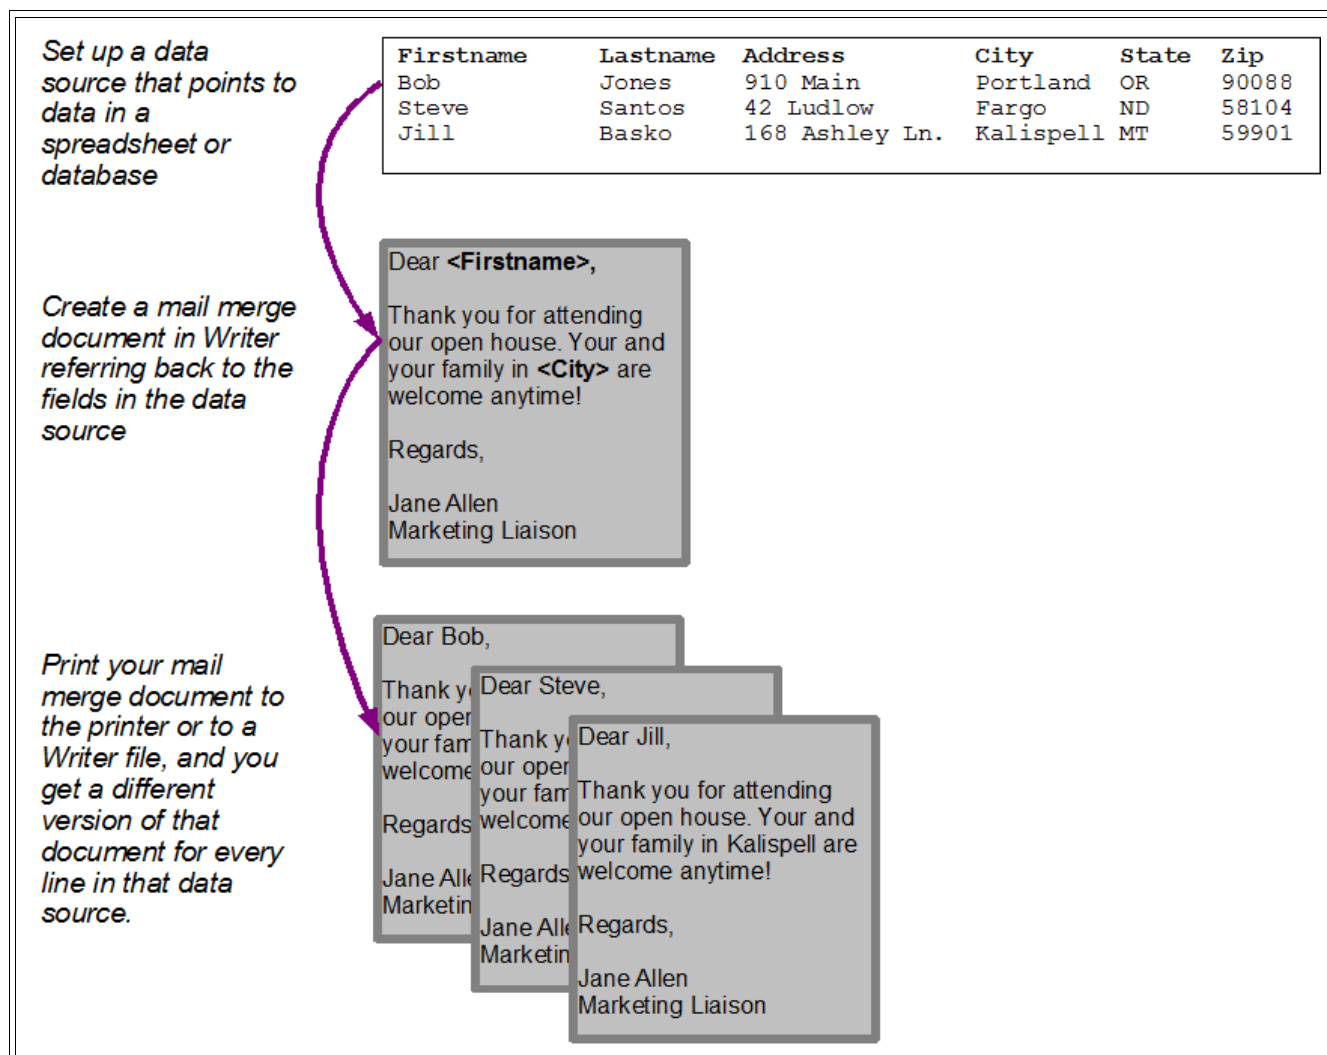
Set up a data source that points to data in a spreadsheet or database

| Firstname | Lastname | Address | City | State | Zip |
|---|---|---|---|---|---|
| Bob | Jones | 910 Main | Portland | OR | 90088 |
| Steve | Santos | 42 Ludlow | Fargo | ND | 58104 |
| Jill | Basko | 168 Ashley Ln. | Kalispell | MT | 59901 |

Create a mail merge document in Writer referring back to the fields in the data source

Dear **<Firstname>,**

Thank you for attending our open house. Your and your family in **<City>** are welcome anytime!

Regards,

Jane Allen
Marketing Liaison

Print your mail merge document to the printer or to a Writer file, and you get a different version of that document for every line in that data source.

Dear Bob,

Thank y
our oper
your fam
welcome

Regards

Jane All
Marketin

Dear Steve,

Thank y
our oper
your fam
welcome

Regards

Jane All
Marketin

Dear Jill,

Thank you for attending our open house. Your and your family in Kalispell are welcome anytime!

Regards,

Jane Allen
Marketing Liaison